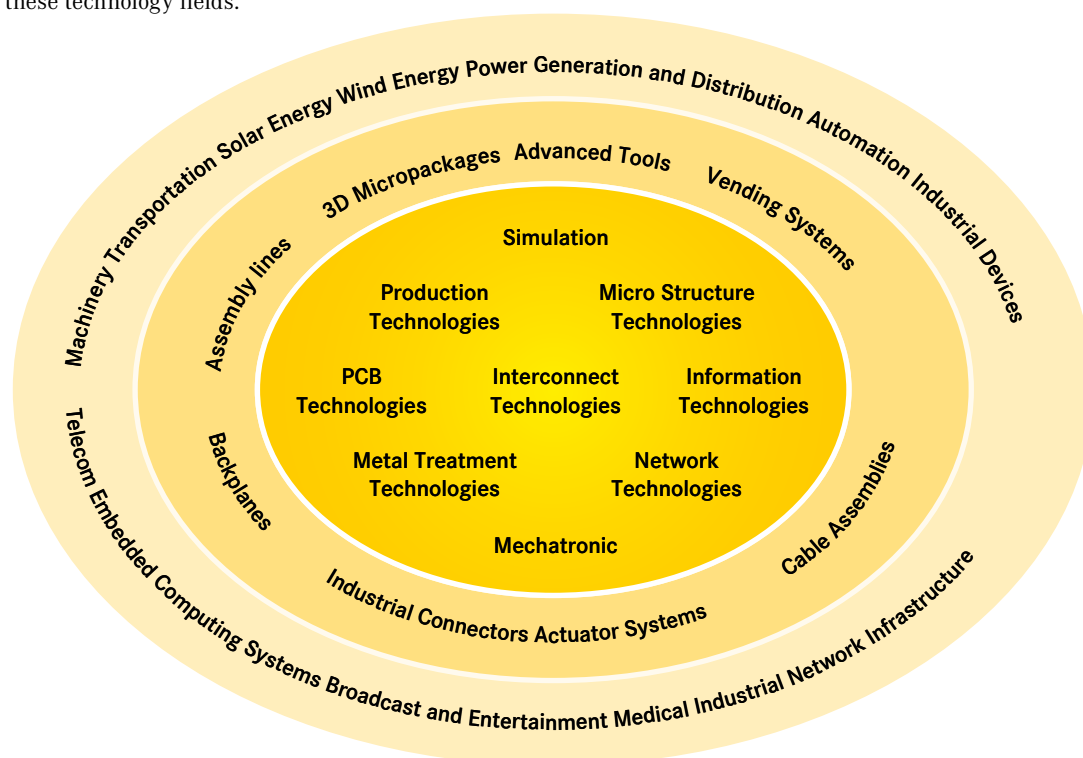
these technology fields.

Machinery Transportation Solar Energy Wind Energy Power Generation and Distribution Automation Industrial Devices

3D Micropackages Advanced Tools Vending Systems

Assembly lines

Simulation

Production Technologies

Micro Structure Technologies

PCB Technologies

Interconnect Technologies

Information Technologies

Metal Treatment Technologies

Network Technologies

Mechatronic

Backplanes

Cable Assemblies

Industrial Connectors Actuator Systems

Telecom Embedded Computing Systems Broadcast and Entertainment Medical Industrial Network Infrastructure